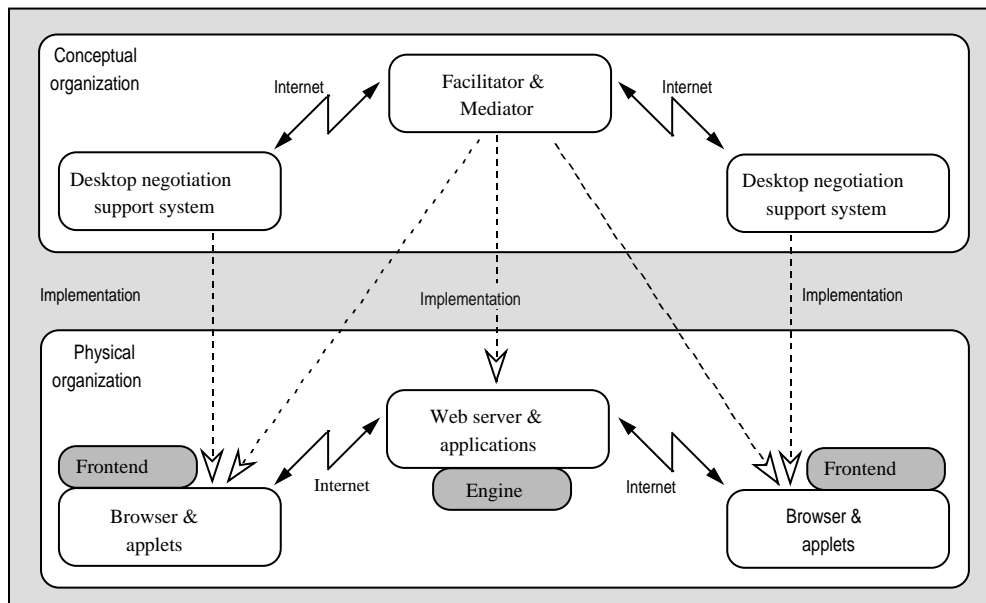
Conceptual organization

Internet

Facilitator & Mediator

Internet

Desktop negotiation support system

Desktop negotiation support system

Implementation

Implementation

Implementation

Physical organization

Web server & applications

Frontend

Frontend

Internet

Engine

Internet

Browser & applets

Browser & applets